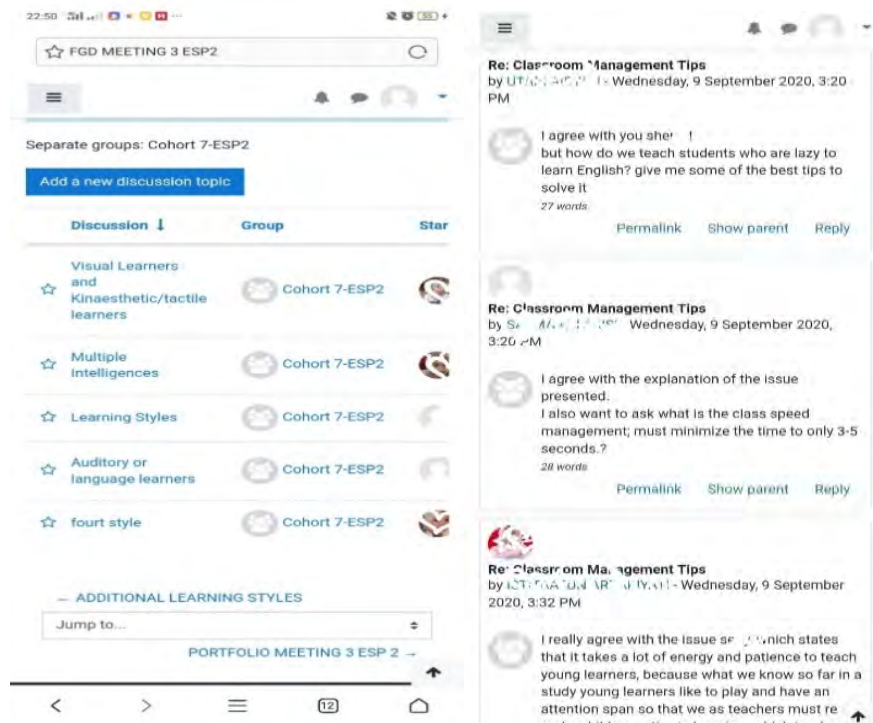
22:50

FGD MEETING 3 ESP2

Separate groups: Cohort 7-ESP2

Add a new discussion topic

| Discussion | Group | Star |
|---|---|---|
| Visual Learners and Kinaesthetic/tactile learners | Cohort 7-ESP2 | |
| Multiple intelligences | Cohort 7-ESP2 | |
| Learning Styles | Cohort 7-ESP2 | |
| Auditory or language learners | Cohort 7-ESP2 | |
| fourt style | Cohort 7-ESP2 | |

← ADDITIONAL LEARNING STYLES

Jump to...

PORTFOLIO MEETING 3 ESP 2 →

12

Re: Classroom Management Tips
by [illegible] - Wednesday, 9 September 2020, 3:20 PM

I agree with you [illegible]
but how do we teach students who are lazy to learn English? give me some of the best tips to solve it
27 words

Permalink Show parent Reply

Re: Classroom Management Tips
by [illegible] Wednesday, 9 September 2020, 3:20 PM

I agree with the explanation of the issue presented.
I also want to ask what is the class speed management; must minimize the time to only 3-5 seconds.?
28 words

Permalink Show parent Reply

Re: Classroom Management Tips
by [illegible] - Wednesday, 9 September 2020, 3:32 PM

I really agree with the issue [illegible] which states that it takes a lot of energy and patience to teach young learners, because what we know so far in a study young learners like to play and have an attention span so that we as teachers must re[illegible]